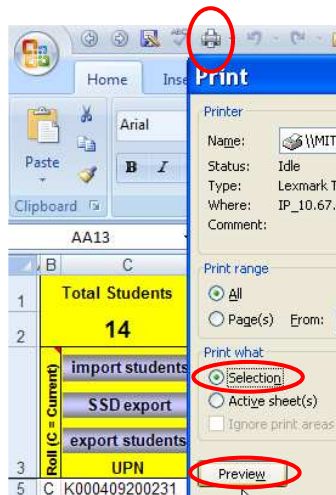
Home
Inse
Print
Paste
Arial
B
I
Clipboard
AA13
B
C
1
Total Students
2
14
import students
SSD export
export students
Roll (C = Current)
3
UPN
5
C
K000409200231
Printer
Name:
\\MIT
Status:
Idle
Type:
Lexmark T
Where:
IP_10.67.
Comment:
Print range
All
Page(s)
From:
Print what
Selection
Active sheet(s)
Ignore print areas
Preview